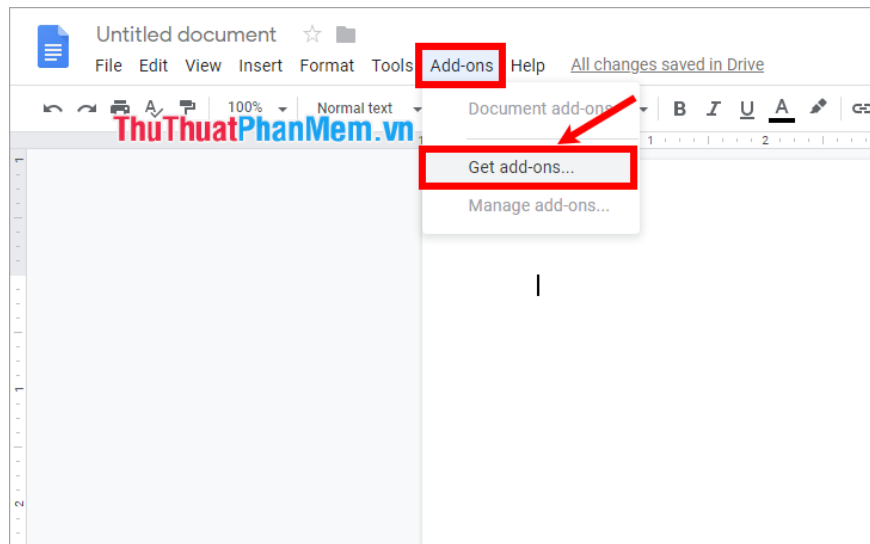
Untitled document

File Edit View Insert Format Tools Add-ons Help All changes saved in Drive

100% Normal text

B I U A

ThuThuatPhanMem.vn

Document add-ons

Get add-ons...

Manage add-ons...

1 2

1

1

2